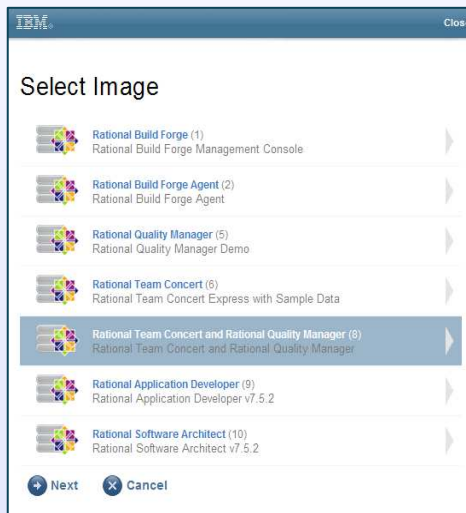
IBM.

Clos

Select Image

Rational Build Forge (1)
Rational Build Forge Management Console

Rational Build Forge Agent (2)
Rational Build Forge Agent

Rational Quality Manager (5)
Rational Quality Manager Demo

Rational Team Concert (6)
Rational Team Concert Express with Sample Data

Rational Team Concert and Rational Quality Manager (8)
Rational Team Concert and Rational Quality Manager

Rational Application Developer (9)
Rational Application Developer v7.5.2

Rational Software Architect (10)
Rational Software Architect v7.5.2

Next Cancel